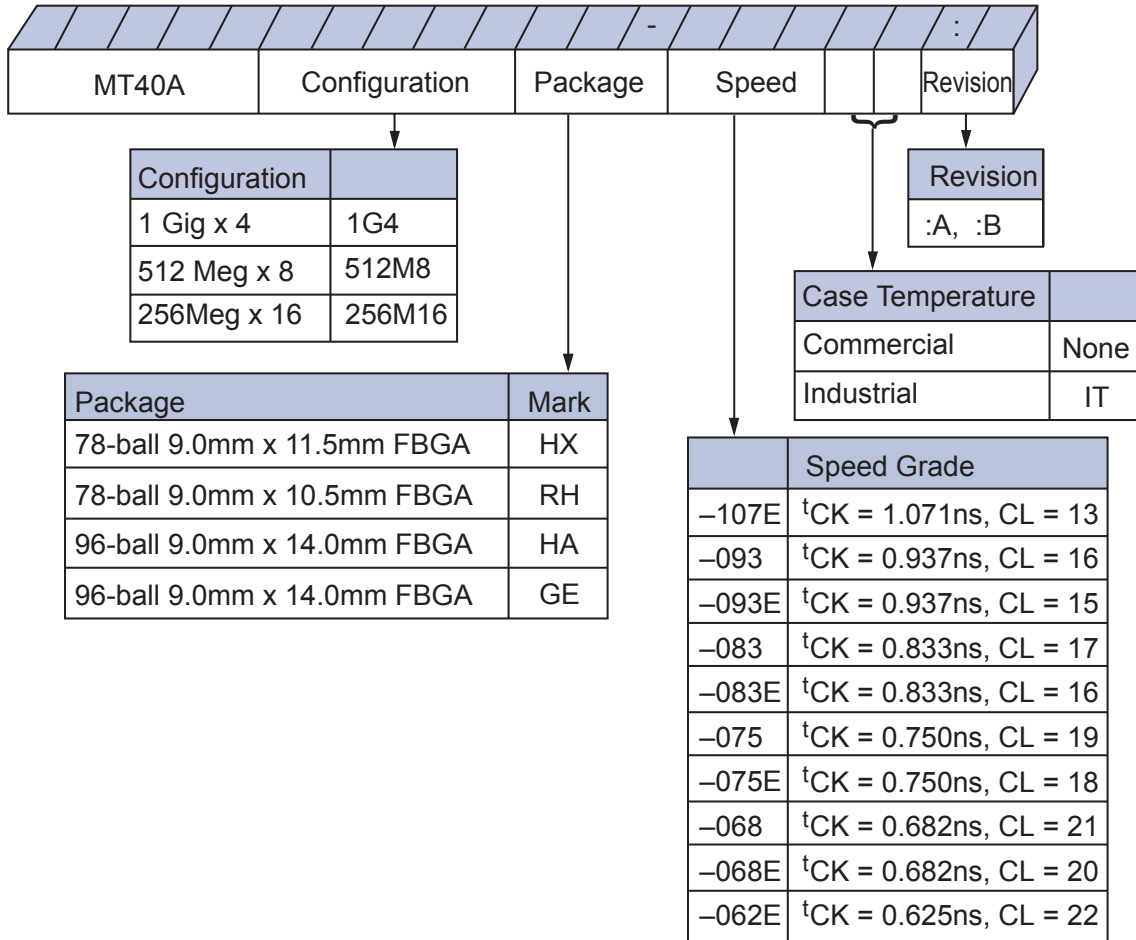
-

:

| MT40A | Configuration | Package | Speed | | | Revision |
|---|---|---|---|---|---|---|

| Configuration | |
|---|---|
| 1 Gig x 4 | 1G4 |
| 512 Meg x 8 | 512M8 |
| 256Meg x 16 | 256M16 |

| Revision |
|---|
| :A, :B |

| Case Temperature | |
|---|---|
| Commercial | None |
| Industrial | IT |

| Package | Mark |
|---|---|
| 78-ball 9.0mm x 11.5mm FBGA | HX |
| 78-ball 9.0mm x 10.5mm FBGA | RH |
| 96-ball 9.0mm x 14.0mm FBGA | HA |
| 96-ball 9.0mm x 14.0mm FBGA | GE |

| | Speed Grade |
|---|---|
| –107E | $^{t}$CK = 1.071ns, CL = 13 |
| –093 | $^{t}$CK = 0.937ns, CL = 16 |
| –093E | $^{t}$CK = 0.937ns, CL = 15 |
| –083 | $^{t}$CK = 0.833ns, CL = 17 |
| –083E | $^{t}$CK = 0.833ns, CL = 16 |
| –075 | $^{t}$CK = 0.750ns, CL = 19 |
| –075E | $^{t}$CK = 0.750ns, CL = 18 |
| –068 | $^{t}$CK = 0.682ns, CL = 21 |
| –068E | $^{t}$CK = 0.682ns, CL = 20 |
| –062E | $^{t}$CK = 0.625ns, CL = 22 |